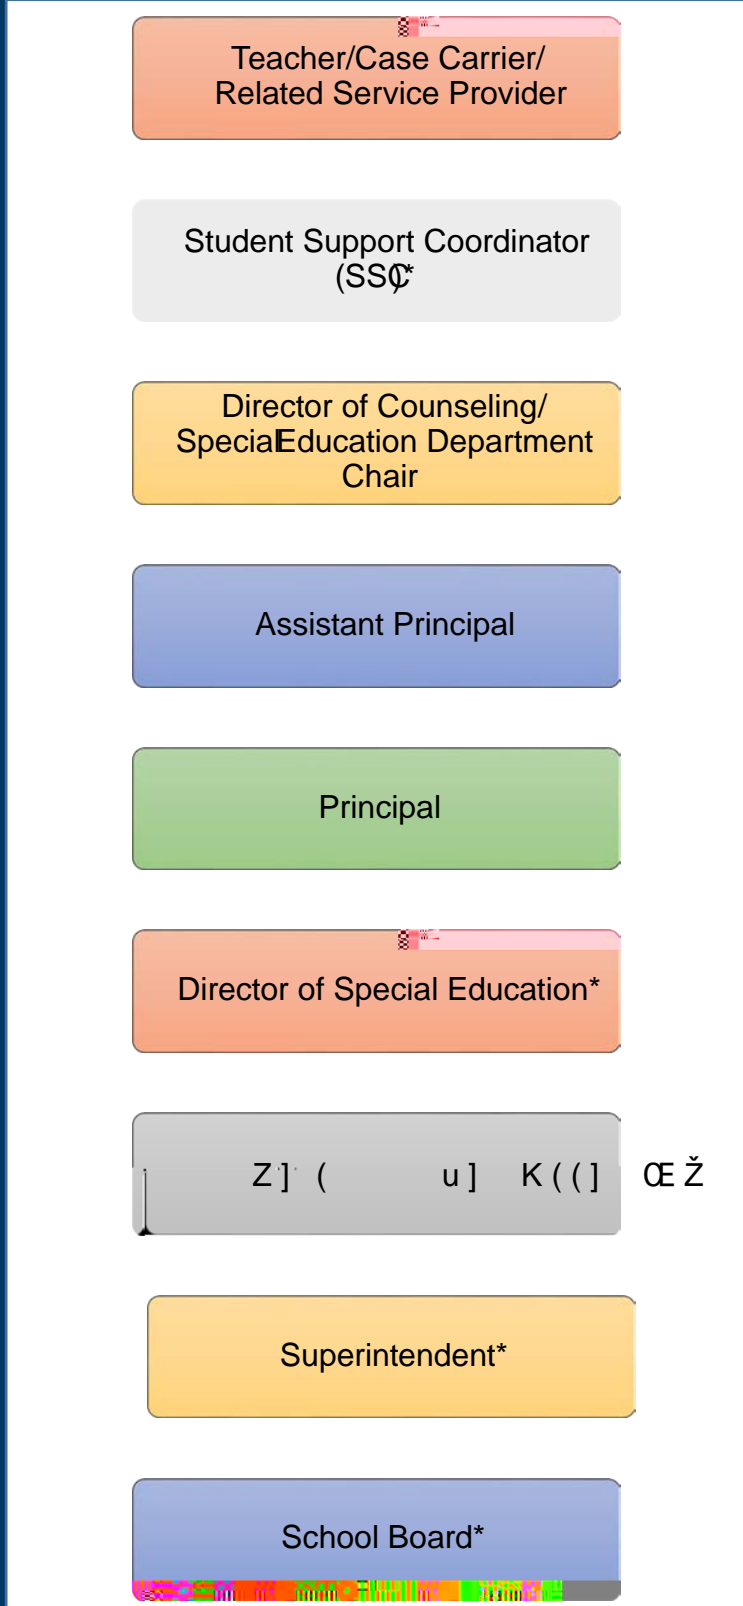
Teacher/Case Carrier/ Related Service Provider

Student Support Coordinator (SSC)*

Director of Counseling/ Special Education Department Chair

Assistant Principal

Principal

Director of Special Education*

Z ] ( u ] K ( ( ] Œ Ž

Superintendent*

School Board*